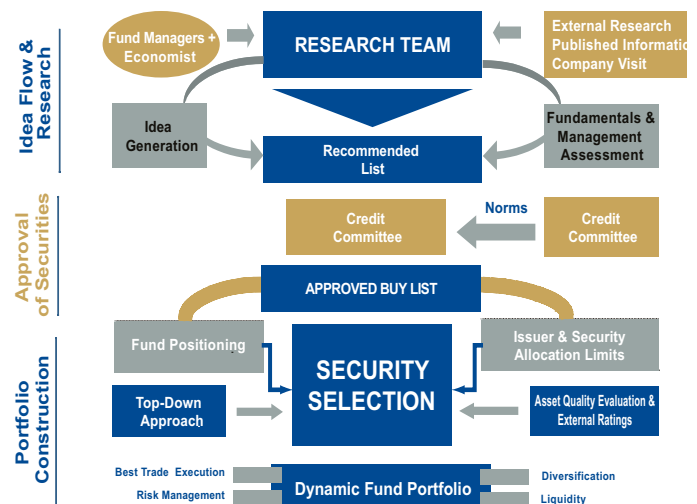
Idea Flow & Research

Fund Managers + Economist

RESEARCH TEAM

External Research Published Informatio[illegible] Company Visit

Idea Generation

Recommended List

Fundamentals & Management Assessment

Approval of Securities

Credit Committee

Norms

Credit Committee

APPROVED BUY LIST

Portfolio Construction

Fund Positioning

SECURITY SELECTION

Issuer & Security Allocation Limits

Top-Down Approach

Asset Quality Evaluation & External Ratings

Best Trade Execution

Risk Management

Dynamic Fund Portfolio

Diversification

Liquidity